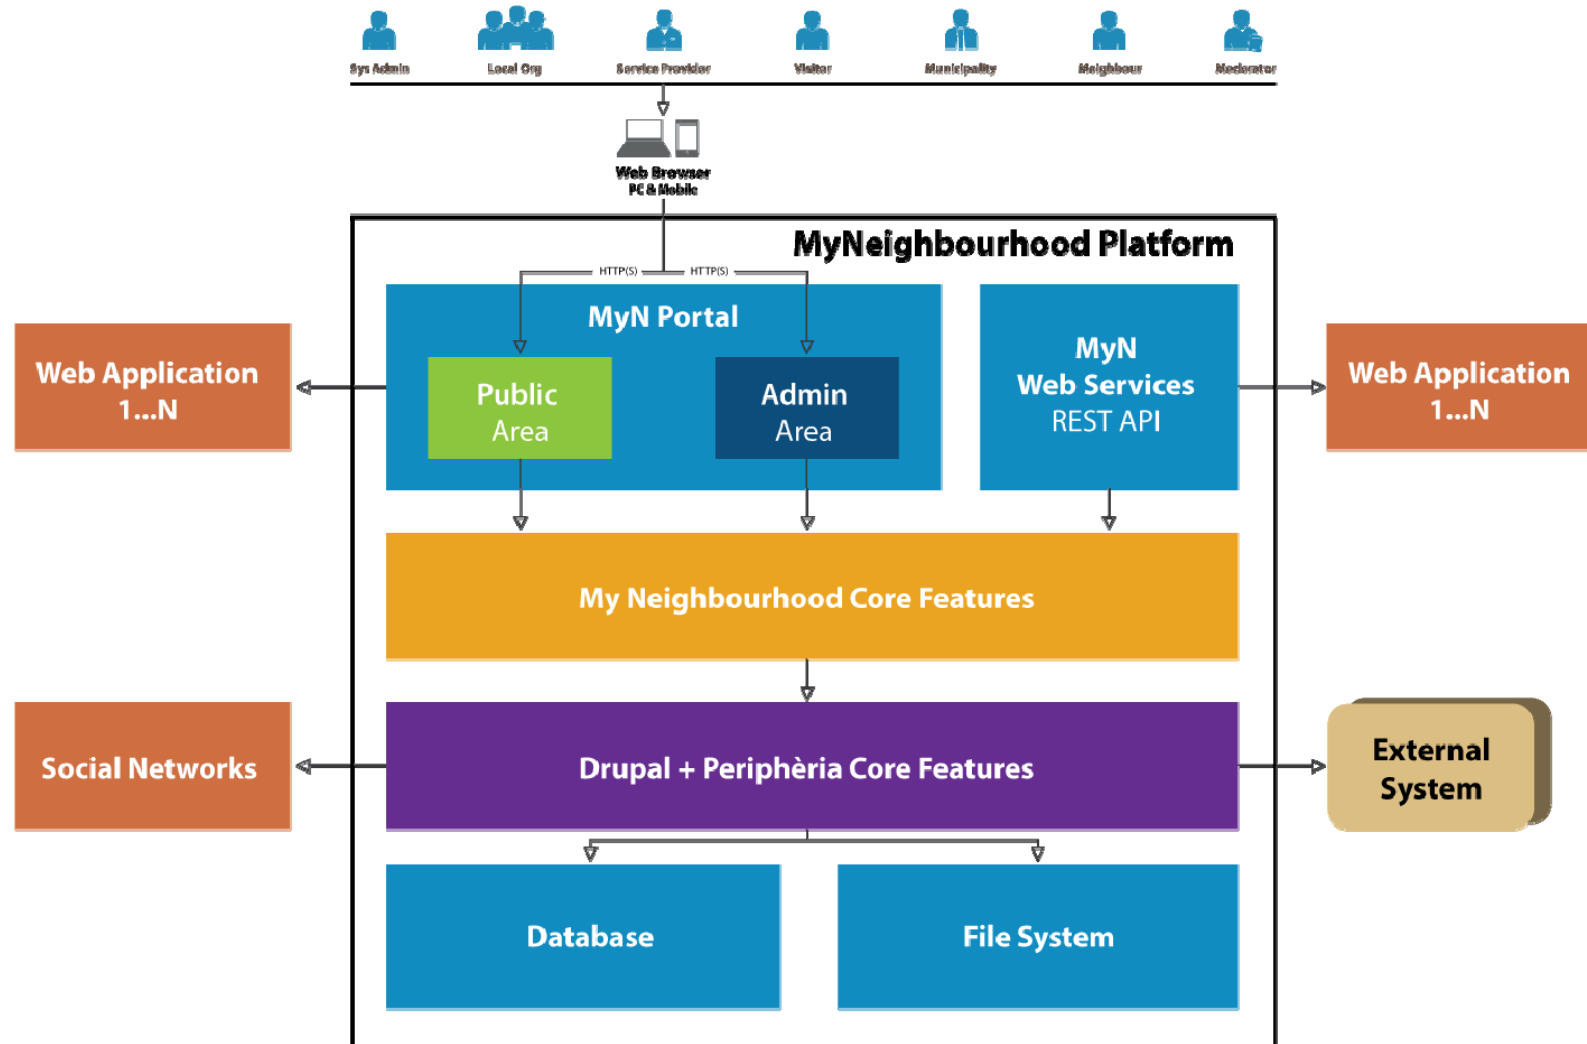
Sys Admin
Local Org
Service Provider
Visitor
Municipality
Neighbour
Moderator

Web Browser
PC & Mobile

MyNeighbourhood Platform

HTTP(S)
HTTP(S)

MyN Portal

Public Area

Admin Area

MyN Web Services REST API

Web Application 1...N

Web Application 1...N

My Neighbourhood Core Features

Social Networks

Drupal + Perifèria Core Features

External System

Database

File System